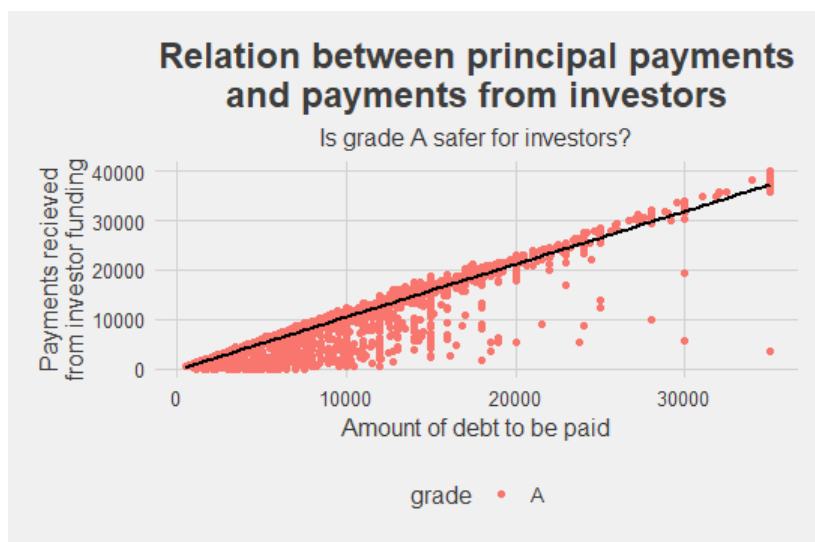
Relation between principal payments and payments from investors

Is grade A safer for investors?

Payments recieved from investor funding

40000
30000
20000
10000
0

0
10000
20000
30000

Amount of debt to be paid

grade • A